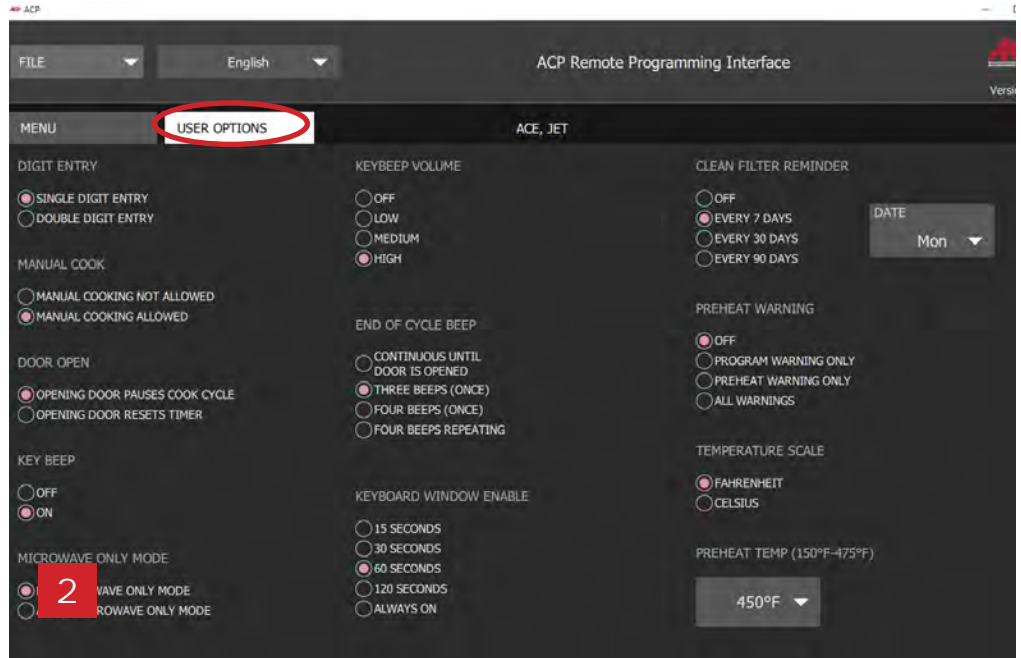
ACP

FILE

English

ACP Remote Programming Interface

Versi

MENU

USER OPTIONS

ACE, JET

DIGIT ENTRY

SINGLE DIGIT ENTRY
DOUBLE DIGIT ENTRY

MANUAL COOK

MANUAL COOKING NOT ALLOWED
MANUAL COOKING ALLOWED

DOOR OPEN

OPENING DOOR PAUSES COOK CYCLE
OPENING DOOR RESETS TIMER

KEY BEEP

OFF
ON

MICROWAVE ONLY MODE

2

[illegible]WAVE ONLY MODE
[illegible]ROWAVE ONLY MODE

KEYBEEP VOLUME

OFF
LOW
MEDIUM
HIGH

END OF CYCLE BEEP

CONTINUOUS UNTIL DOOR IS OPENED
THREE BEEPS (ONCE)
FOUR BEEPS (ONCE)
FOUR BEEPS REPEATING

KEYBOARD WINDOW ENABLE

15 SECONDS
30 SECONDS
60 SECONDS
120 SECONDS
ALWAYS ON

CLEAN FILTER REMINDER

OFF
EVERY 7 DAYS
EVERY 30 DAYS
EVERY 90 DAYS

DATE

Mon

PREHEAT WARNING

OFF
PROGRAM WARNING ONLY
PREHEAT WARNING ONLY
ALL WARNINGS

TEMPERATURE SCALE

FAHRENHEIT
CELSIUS

PREHEAT TEMP (150°F-475°F)

450°F